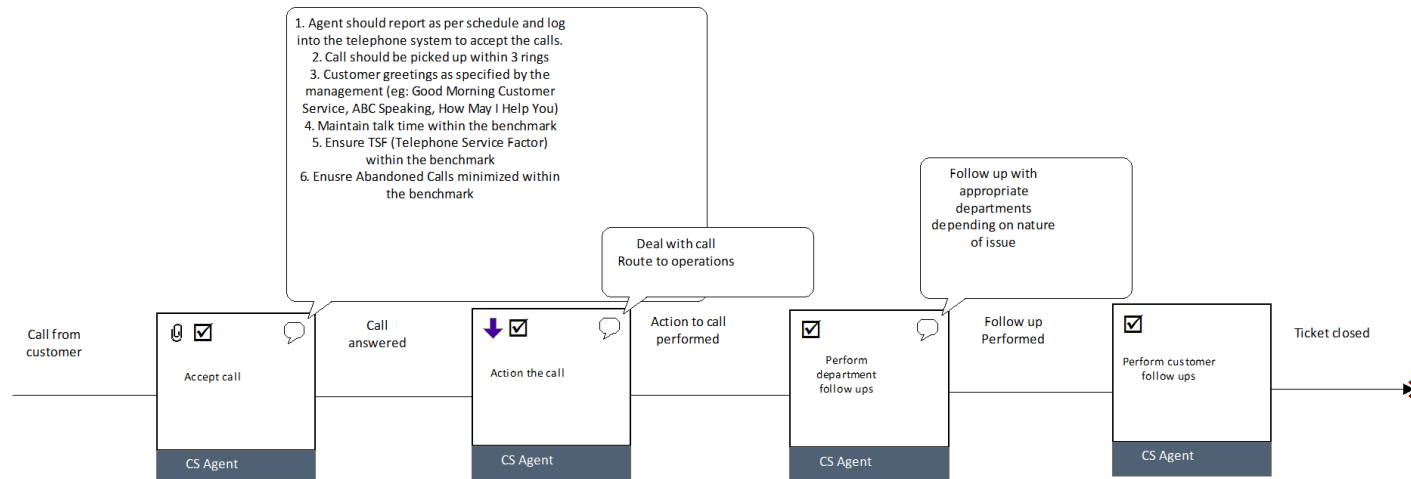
1. Agent should report as per schedule and log into the telephone system to accept the calls.
2. Call should be picked up within 3 rings
3. Customer greetings as specified by the management (eg: Good Morning Customer Service, ABC Speaking, How May I Help You)
4. Maintain talk time within the benchmark
5. Ensure TSF (Telephone Service Factor) within the benchmark
6. Enusre Abandoned Calls minimized within the benchmark

Deal with call
Route to operations

Follow up with appropriate departments depending on nature of issue

Call from customer

Accept call

CS Agent

Call answered

Action the call

CS Agent

Action to call performed

Perform department follow ups

CS Agent

Follow up Performed

Perform customer follow ups

CS Agent

Ticket closed